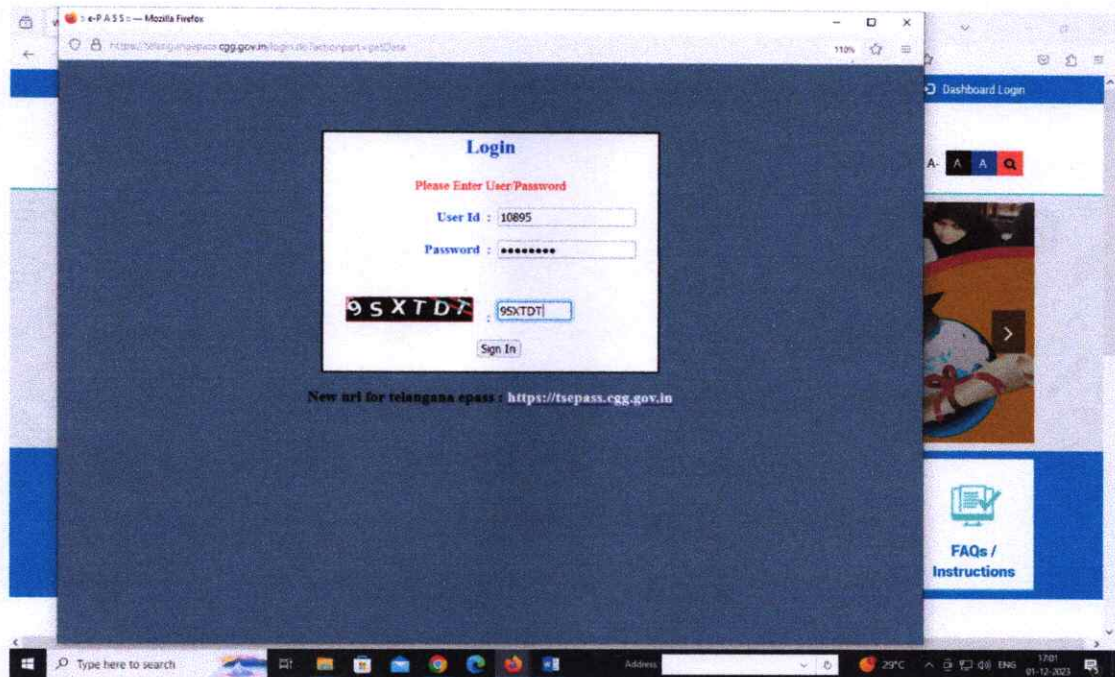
:: e-PASS :: — Mozilla Firefox

https://telanganaepass.cgg.gov.in/login.do?actionpart=getData

110%

Dashboard Login

A- A A

Login

Please Enter User/Password

User Id : 10895

Password : •••••••••

9SXTDT : 9SXTDT

Sign In

New url for telangana epass : https://tsepass.cgg.gov.in

FAQs / Instructions

Type here to search

Address

29°C

ENG

17:01
01-12-2023